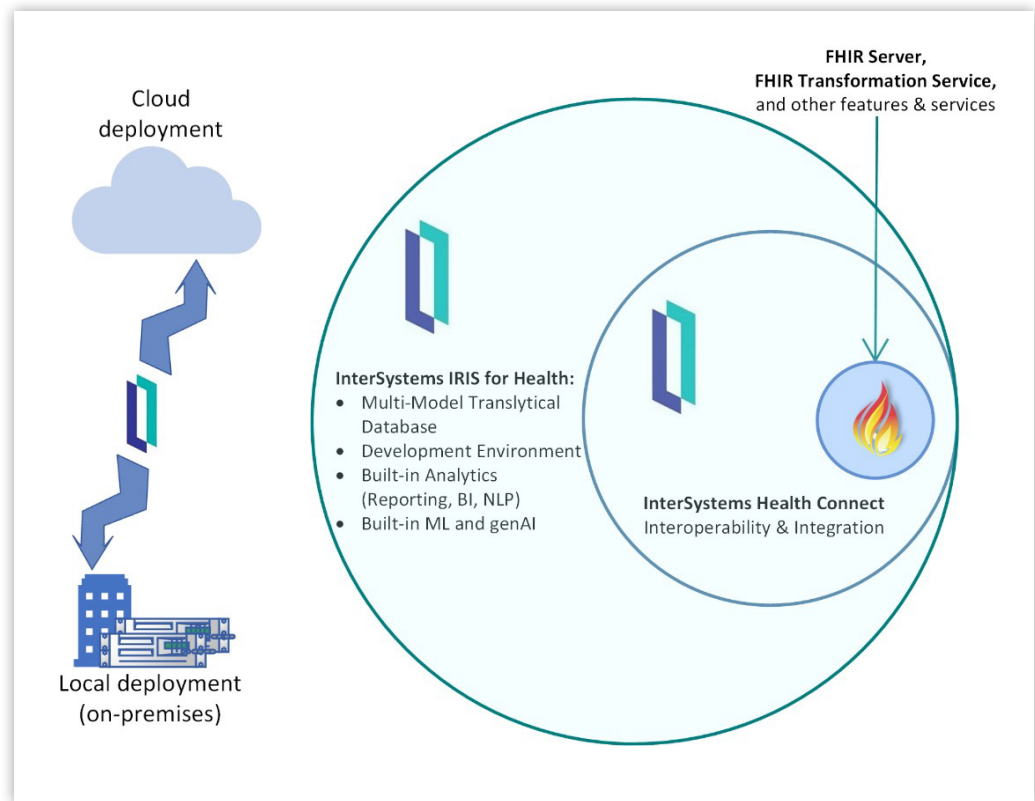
Cloud deployment

Local deployment (on-premises)

FHIR Server,
FHIR Transformation Service,
and other features & services

InterSystems IRIS for Health:
- Multi-Model Translytical Database
- Development Environment
- Built-in Analytics (Reporting, BI, NLP)
- Built-in ML and genAI

InterSystems Health Connect
Interoperability & Integration